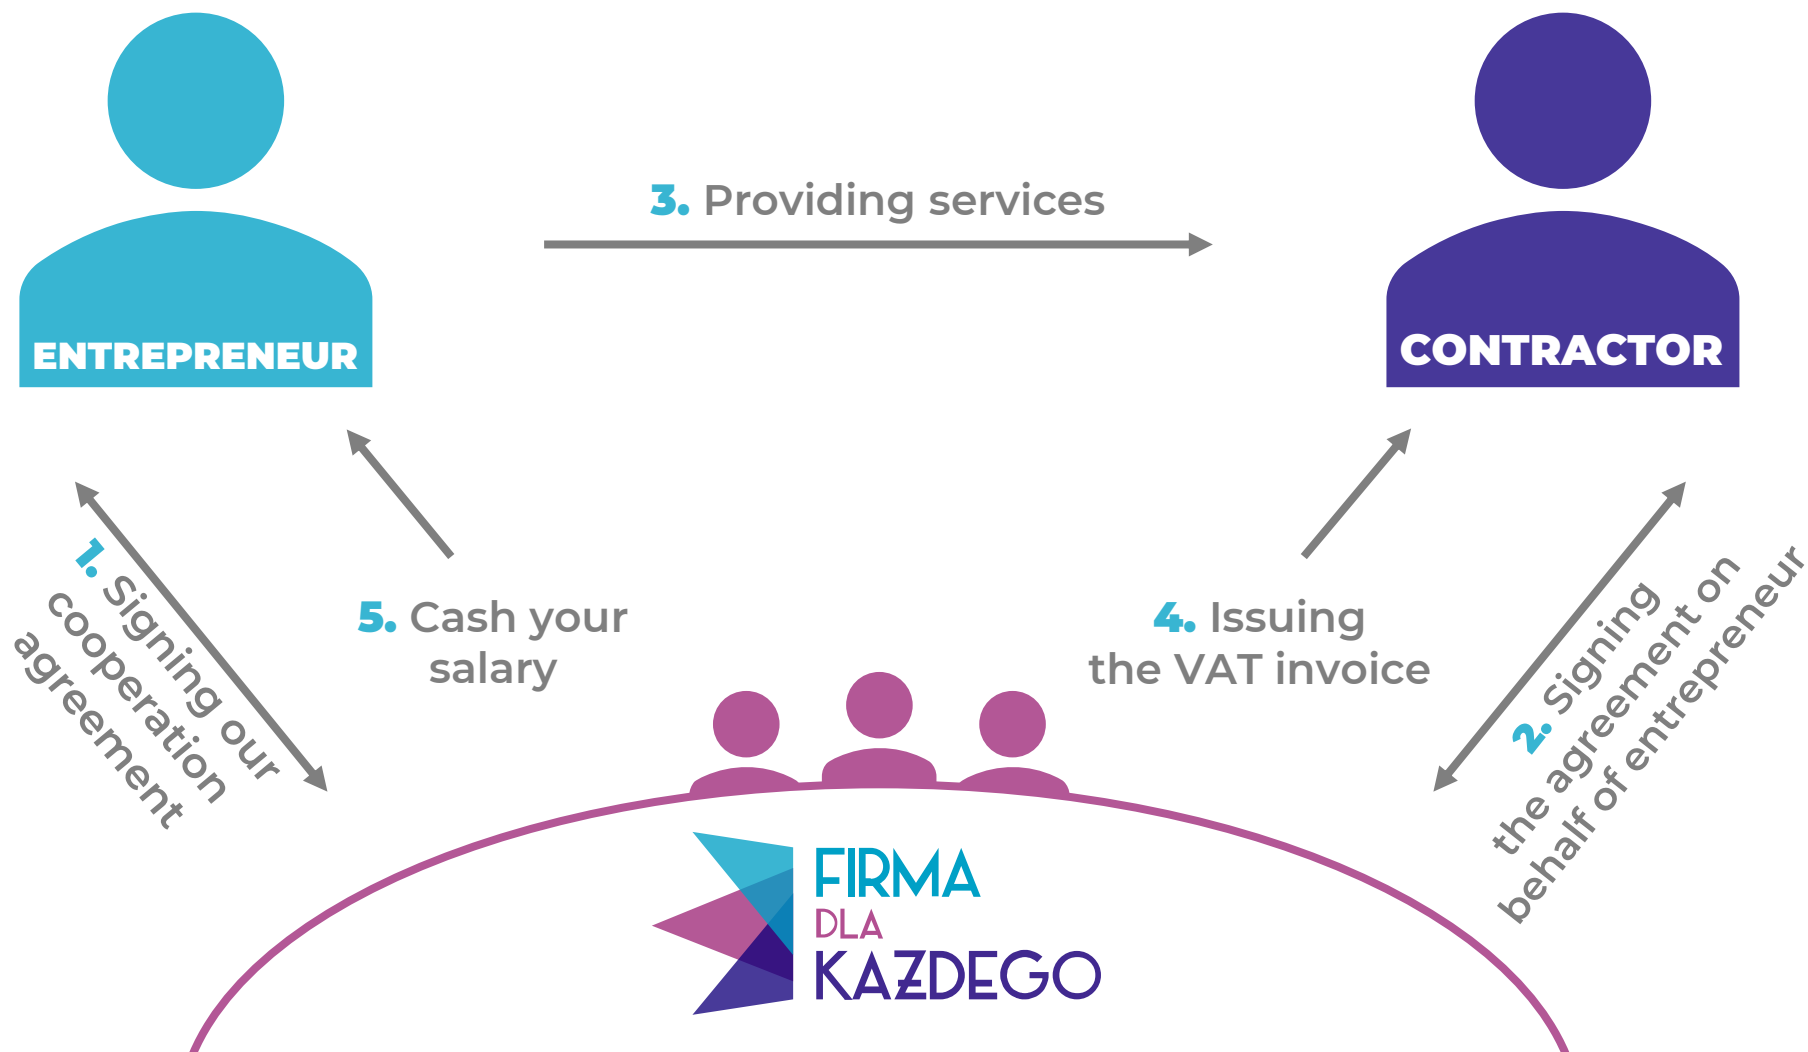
ENTREPRENEUR

3. Providing services

CONTRACTOR

1. Signing our cooperation agreement

5. Cash your salary

4. Issuing the VAT invoice

2. Signing the agreement on behalf of entrepreneur

FIRMA DLA KAŻDEGO